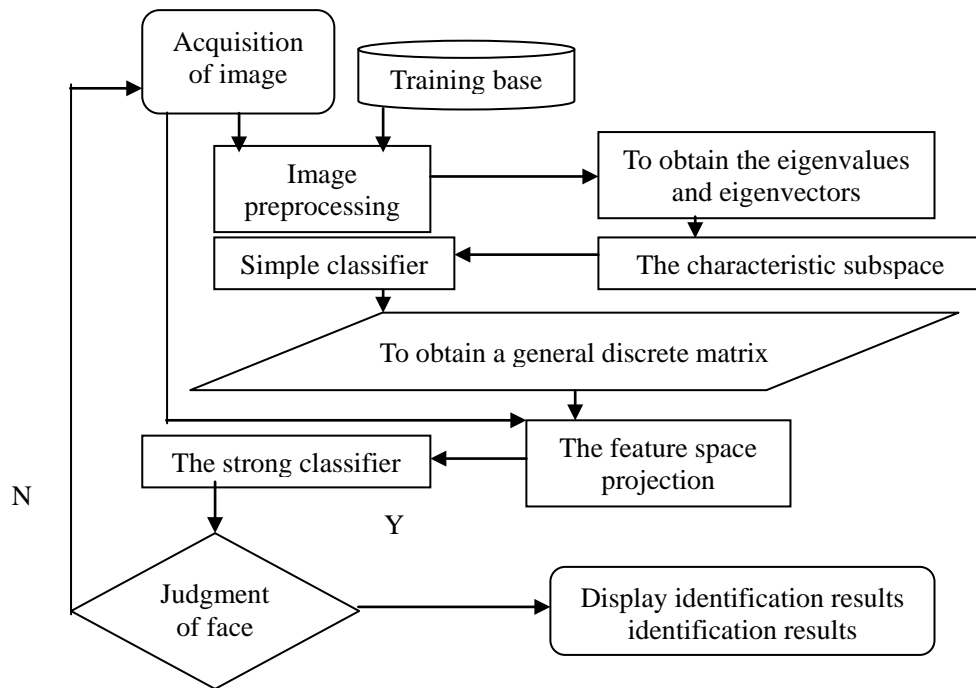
Acquisition of image

Training base

Image preprocessing

To obtain the eigenvalues and eigenvectors

Simple classifier

The characteristic subspace

To obtain a general discrete matrix

The feature space projection

The strong classifier

N

Y

Judgment of face

Display identification results identification results